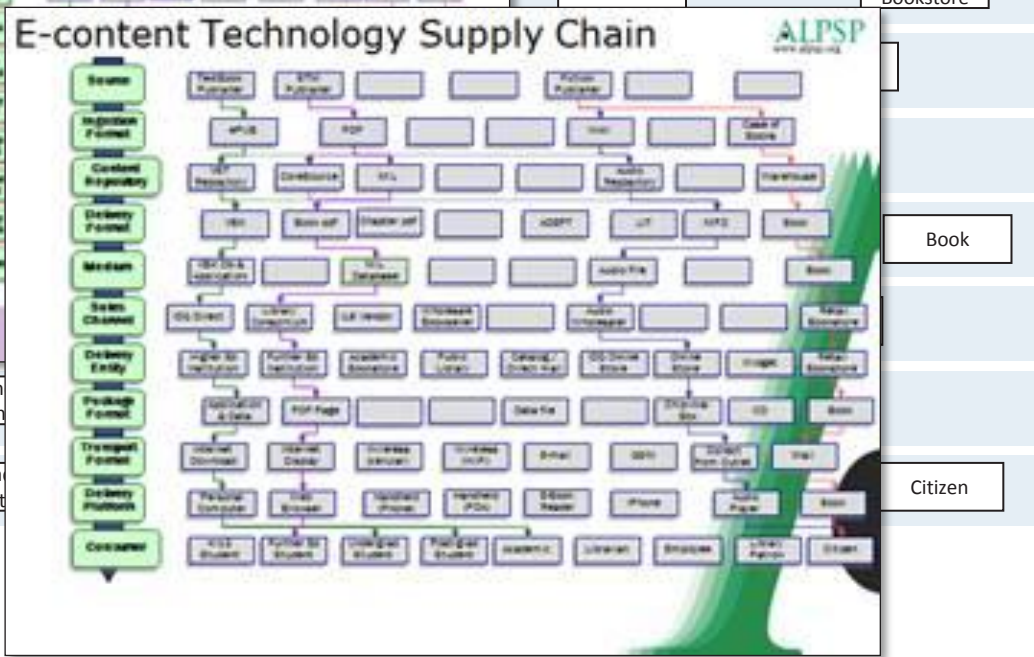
Bookstore

E-content Technology Supply Chain

ALPSP
www.alpsp.org

Source

Ingestion Format

Content Repository

Delivery Format

Medium

Sales Channel

Delivery Entity

Package Format

Transport Format

Delivery Platform

Consumer

Textbook Publisher

STM Publisher

Fiction Publisher

ePUB

PDF

Case of Books

Repository

Warehouse

Book pdf

Chapter pdf

Book

Audio File

Book

Library

Retail Bookstore

Higher Ed Institution

Further Ed Institution

Academic Bookstore

Public Library

Online Store

Retail Bookstore

PDF Page

Data File

CD

Book

Internet Download

Internet Display

E-mail

Mail

Personal Computer

Web Browser

Handheld (Phone)

Handheld (PDA)

E-Book Reader

iPhone

Audio Player

Book

Further Ed Student

Academic

Librarian

Employee

Library Patron

Citizen

Book

Citizen